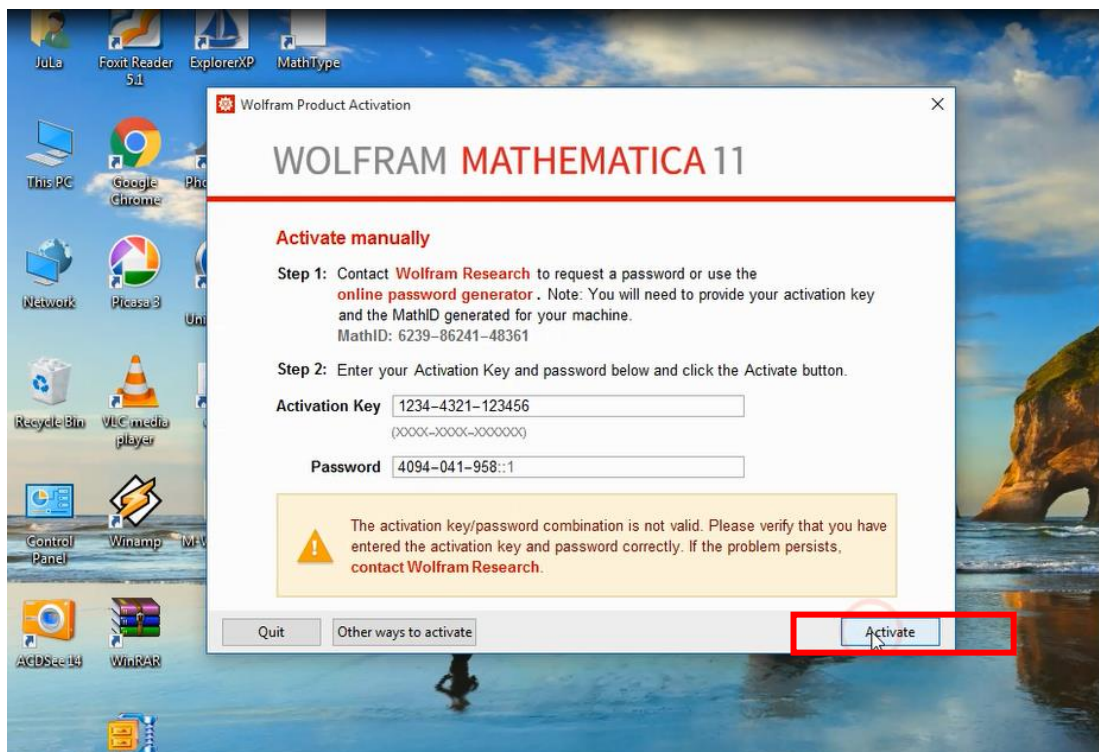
JuLa
Foxit Reader 5.1
ExplorerXP
MathType
This PC
Google Chrome
Pho
Network
Picasa 3
Uni
Recycle Bin
VLC media player
Control Panel
Winamp
M-V
ACDSee 14
WinRAR

Wolfram Product Activation
×
WOLFRAM MATHEMATICA 11

Activate manually

Step 1: Contact Wolfram Research to request a password or use the online password generator. Note: You will need to provide your activation key and the MathID generated for your machine.
MathID: 6239–86241–48361

Step 2: Enter your Activation Key and password below and click the Activate button.

Activation Key 1234–4321–123456
(XXXX–XXXX–XXXXXX)

Password 4094–041–958::1

The activation key/password combination is not valid. Please verify that you have entered the activation key and password correctly. If the problem persists, contact Wolfram Research.

Quit
Other ways to activate
Activate